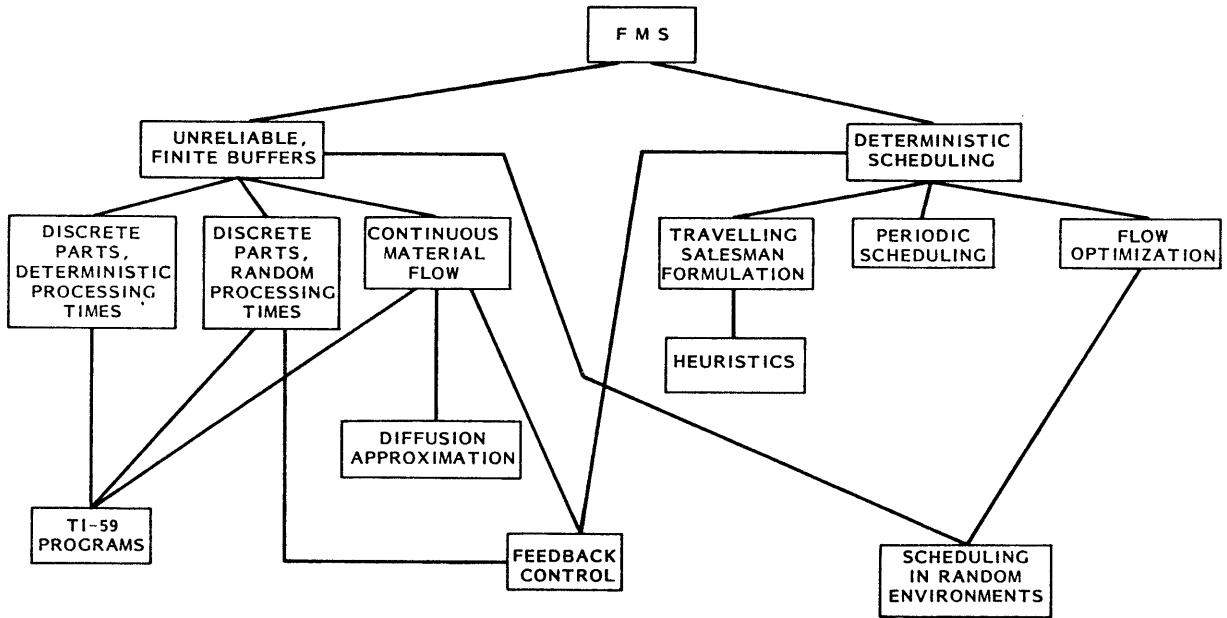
FMS

UNRELIABLE, FINITE BUFFERS

DETERMINISTIC SCHEDULING

DISCRETE PARTS, DETERMINISTIC PROCESSING TIMES

DISCRETE PARTS, RANDOM PROCESSING TIMES

CONTINUOUS MATERIAL FLOW

TRAVELLING SALESMAN FORMULATION

PERIODIC SCHEDULING

FLOW OPTIMIZATION

HEURISTICS

DIFFUSION APPROXIMATION

TI-59 PROGRAMS

FEEDBACK CONTROL

SCHEDULING IN RANDOM ENVIRONMENTS